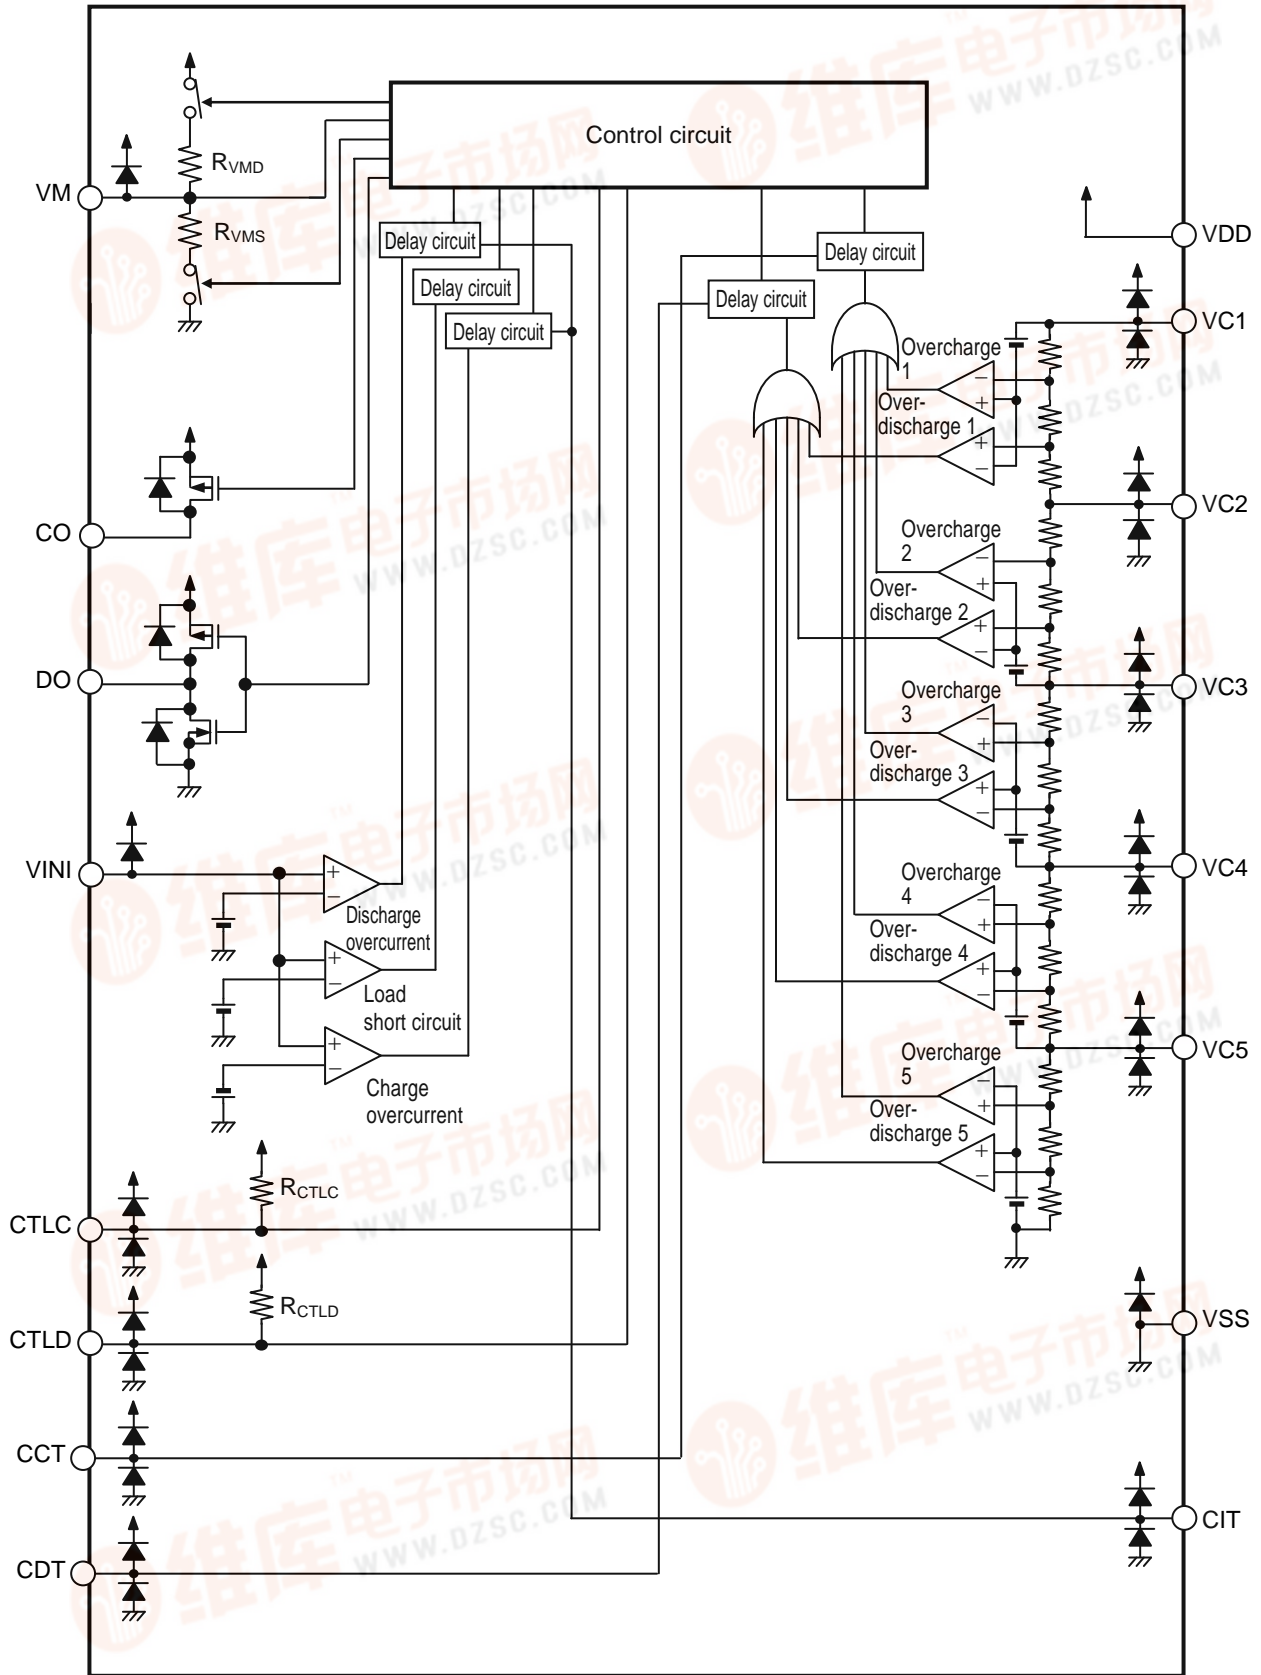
Control circuit

$R_{VMD}$

$R_{VMS}$

VM

Delay circuit

Delay circuit

Delay circuit

Delay circuit

Delay circuit

VDD

VC1

Overcharge 1

Over-discharge 1

VC2

CO

Overcharge 2

Over-discharge 2

DO

VC3

Overcharge 3

Over-discharge 3

VINI

VC4

Discharge overcurrent

Overcharge 4

Over-discharge 4

Load short circuit

Charge overcurrent

Overcharge 5

VC5

Over-discharge 5

$R_{CTLC}$

CTLC

$R_{CTLD}$

CTLD

VSS

CCT

CIT

CDT

维库电子市场网 WWW.DZSC.COM